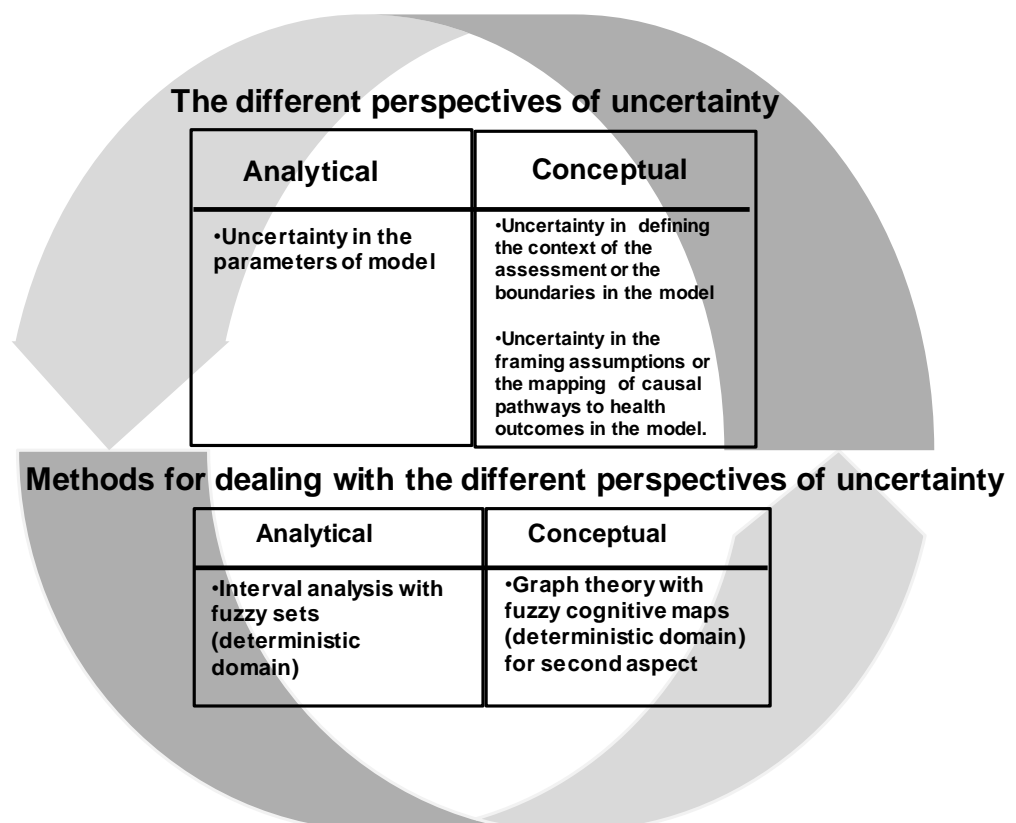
The different perspectives of uncertainty

| Analytical | Conceptual |
|---|---|
| •Uncertainty in the parameters of model | •Uncertainty in defining the context of the assessment or the boundaries in the model<br><br>•Uncertainty in the framing assumptions or the mapping of causal pathways to health outcomes in the model. |

Methods for dealing with the different perspectives of uncertainty

| Analytical | Conceptual |
|---|---|
| •Interval analysis with fuzzy sets (deterministic domain) | •Graph theory with fuzzy cognitive maps (deterministic domain) for second aspect |